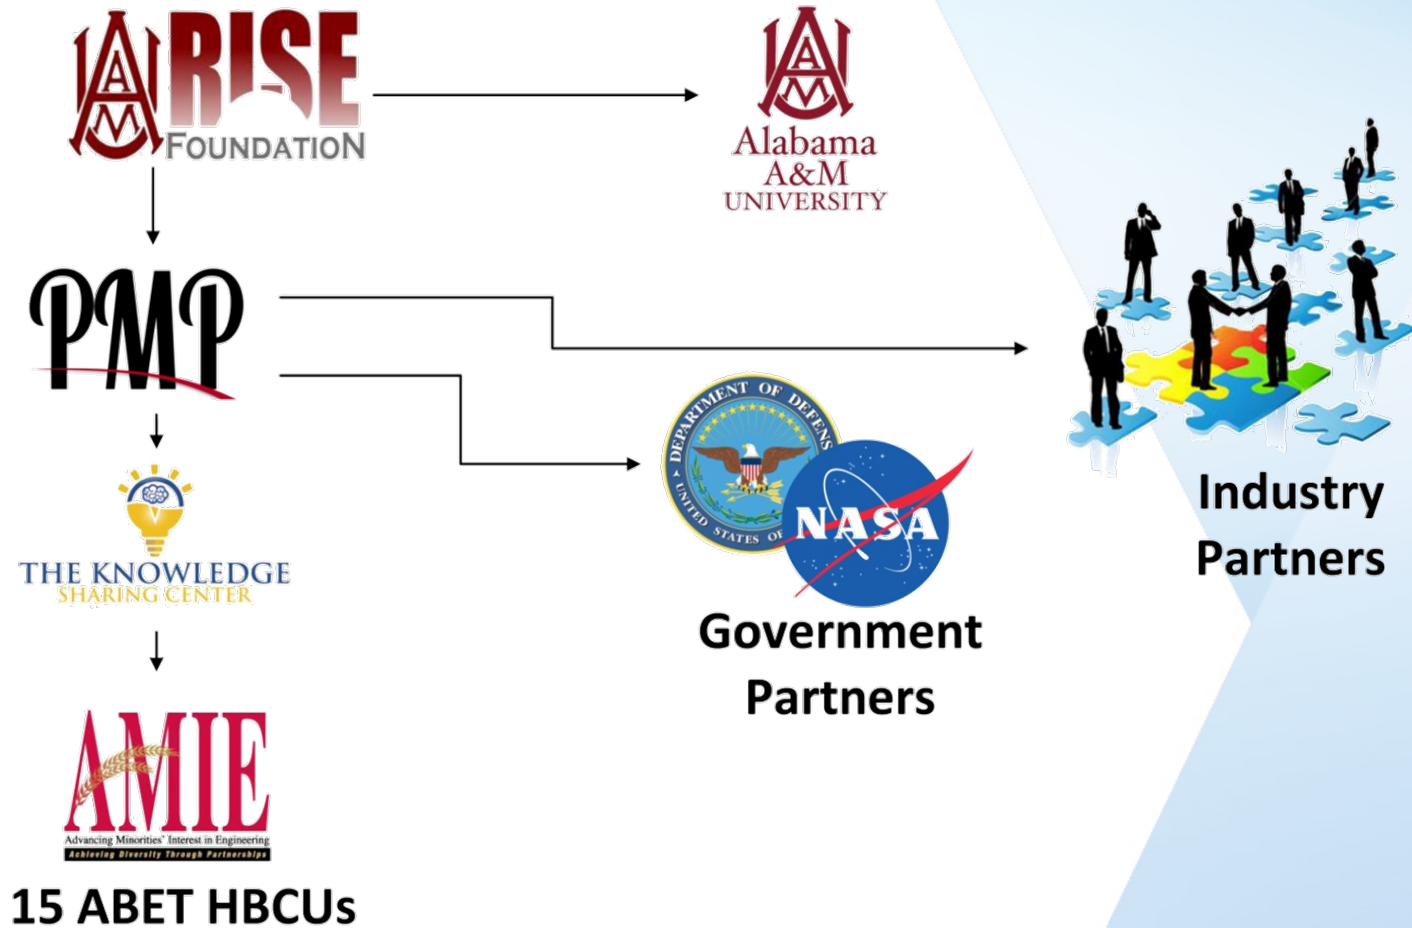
AM RISE FOUNDATION

AM Alabama A&M UNIVERSITY

PMP

THE KNOWLEDGE SHARING CENTER

AMIE
Advancing Minorities' Interest in Engineering
Achieving Diversity Through Partnerships

15 ABET HBCUs

DEPARTMENT OF DEFENSE UNITED STATES OF

NASA

Government Partners

Industry Partners